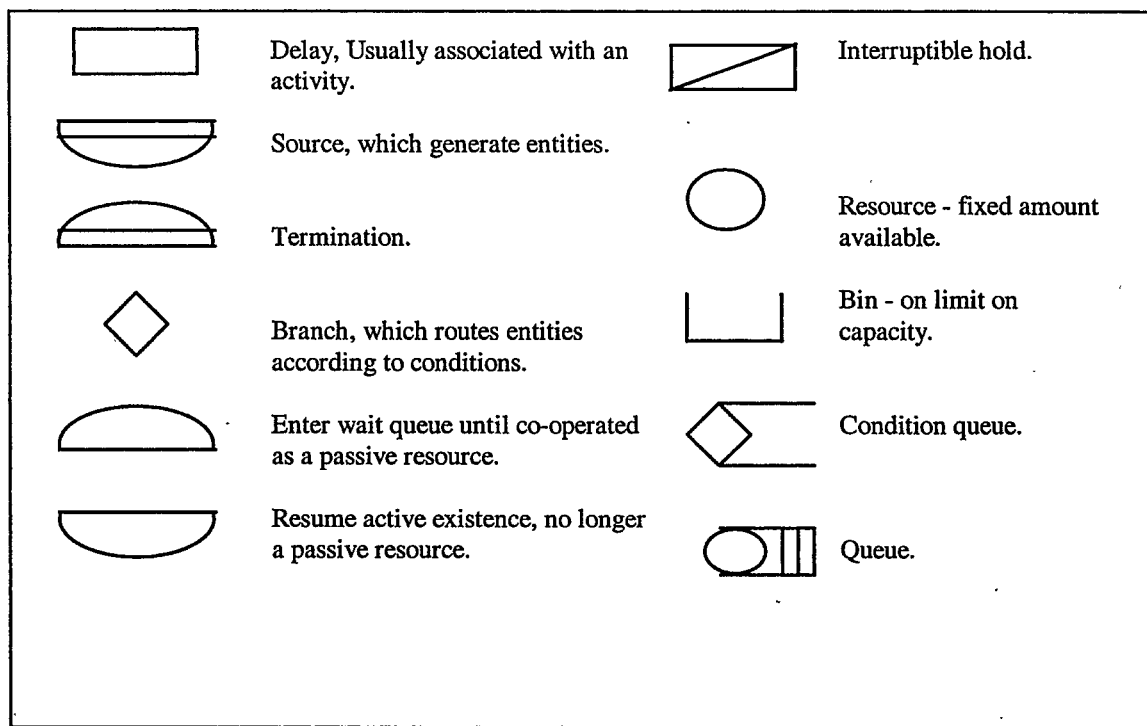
Delay, Usually associated with an activity.

Source, which generate entities.

Termination.

Branch, which routes entities according to conditions.

Enter wait queue until co-operated as a passive resource.

Resume active existence, no longer a passive resource.

Interruptible hold.

Resource - fixed amount available.

Bin - on limit on capacity.

Condition queue.

Queue.